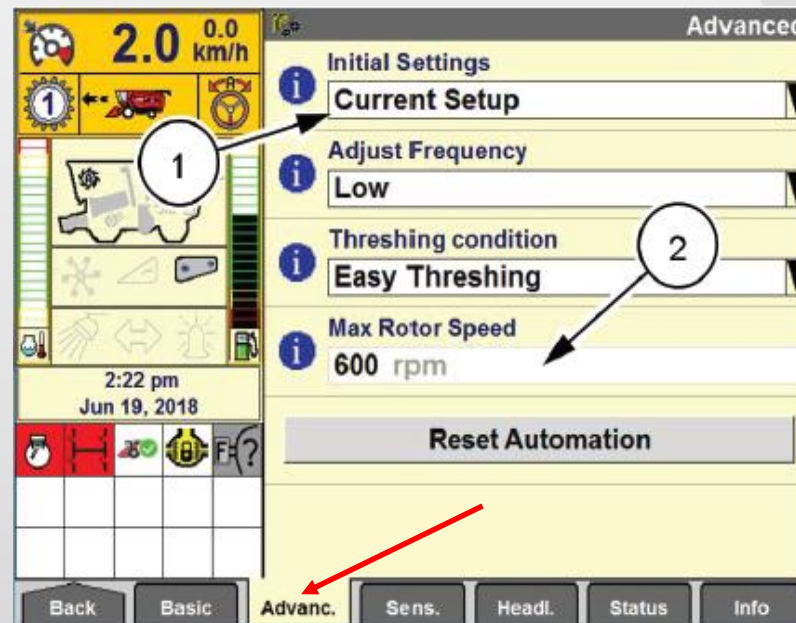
2.0 0.0 km/h

1

2:22 pm
Jun 19, 2018

F?

Advanced

Initial Settings
Current Setup

1

Adjust Frequency
Low

Threshing condition
Easy Threshing

2

Max Rotor Speed
600 rpm

Reset Automation

Back
Basic
Advanc.
Sens.
Headl.
Status
Info